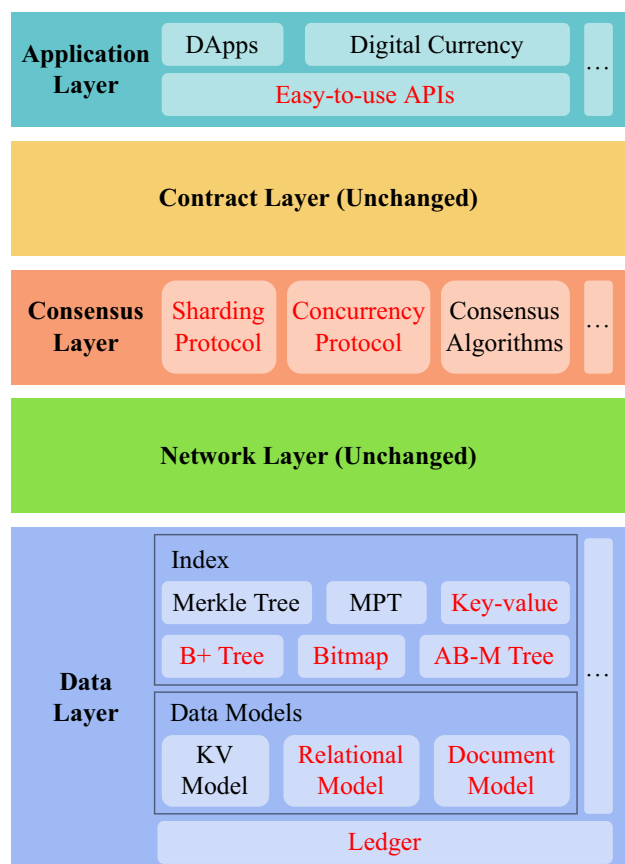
Application Layer

DApps

Digital Currency

Easy-to-use APIs

…

Contract Layer (Unchanged)

Consensus Layer

Sharding Protocol

Concurrency Protocol

Consensus Algorithms

…

Network Layer (Unchanged)

Data Layer

Index

Merkle Tree

MPT

Key-value

B+ Tree

Bitmap

AB-M Tree

Data Models

KV Model

Relational Model

Document Model

…

Ledger